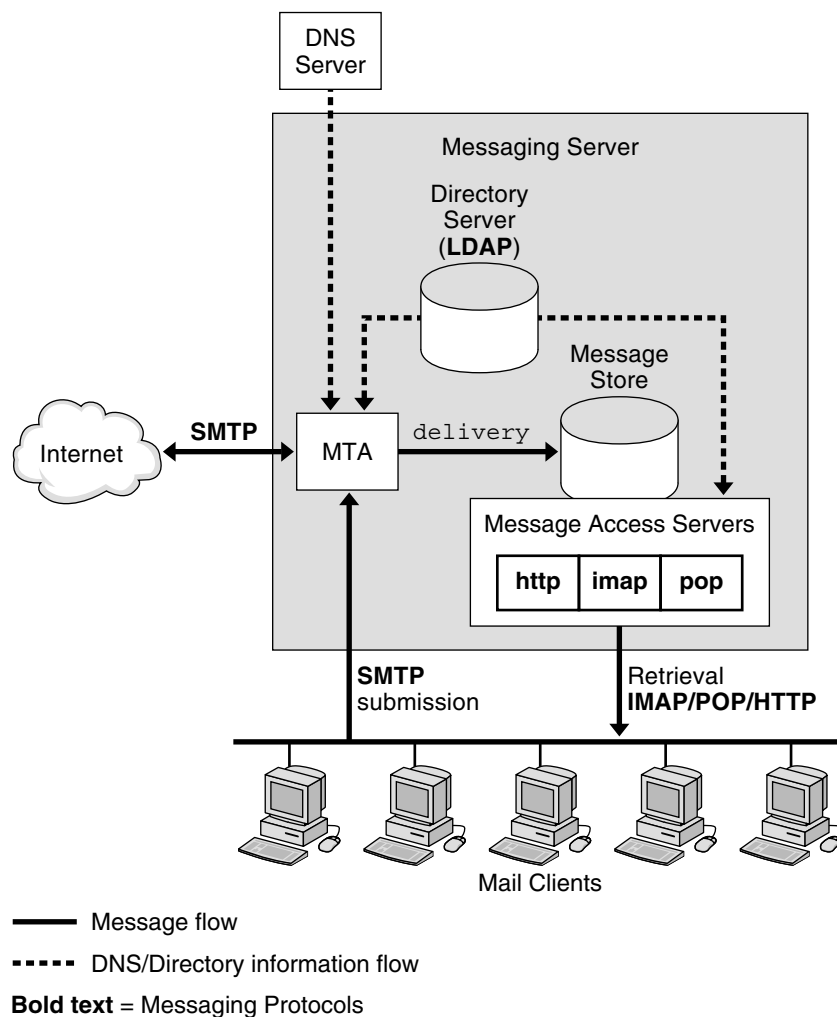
DNS Server

Messaging Server

Directory Server (LDAP)

Message Store

Internet

SMTP

MTA

delivery

Message Access Servers

| http | imap | pop |
|---|---|---|

SMTP submission

Retrieval IMAP/POP/HTTP

Mail Clients

Message flow

DNS/Directory information flow

Bold text = Messaging Protocols